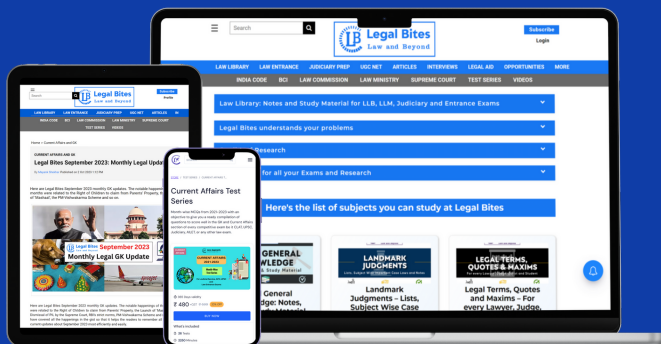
Search

Legal Bites
Law and Beyond

Subscribe
Login

LAW LIBRARY LAW ENTRANCE JUDICIARY PREP UGC NET ARTICLES INTERVIEWS LEGAL AID OPPORTUNITIES MORE

INDIA CODE BCI LAW COMMISSION LAW MINISTRY SUPREME COURT TEST SERIES VIDEOS

Law Library: Notes and Study Material for LLB, LLM, Judiciary and Entrance Exams

Legal Bites understands your problems

Research

for all your Exams and Research

Here's the list of subjects you can study at Legal Bites

GENERAL KNOWLEDGE
& Study Material

General Knowledge: Notes,

LANDMARK JUDGMENTS
Lists, Subject Wise Case Laws and Notes

Landmark Judgments – Lists, Subject Wise Case

LEGAL TERMS, QUOTES & MAXIMS

Legal Terms, Quotes and Maxims – For every Lawyer, Judge,

Legal Bites
Law and Beyond

Subscribe
Profile

LAW LIBRARY LAW ENTRANCE JUDICIARY PREP UGC NET ARTICLES IN

INDIA CODE BCI LAW COMMISSION LAW MINISTRY SUPREME COURT

TEST SERIES VIDEOS

Home > Current Affairs and GK

CURRENT AFFAIRS AND GK

Legal Bites September 2023: Monthly Legal Update

Here are Legal Bites September 2023 monthly GK updates.

Legal Bites
September 2023
Monthly Legal GK Update

Here are Legal Bites September 2023 monthly GK updates.

Current Affairs Test Series

Current Affairs Test Series
Month-wise MCQs from 2023-2025

CURRENT AFFAIRS TEST SERIES

₹ 480

BUY NOW

What's Included